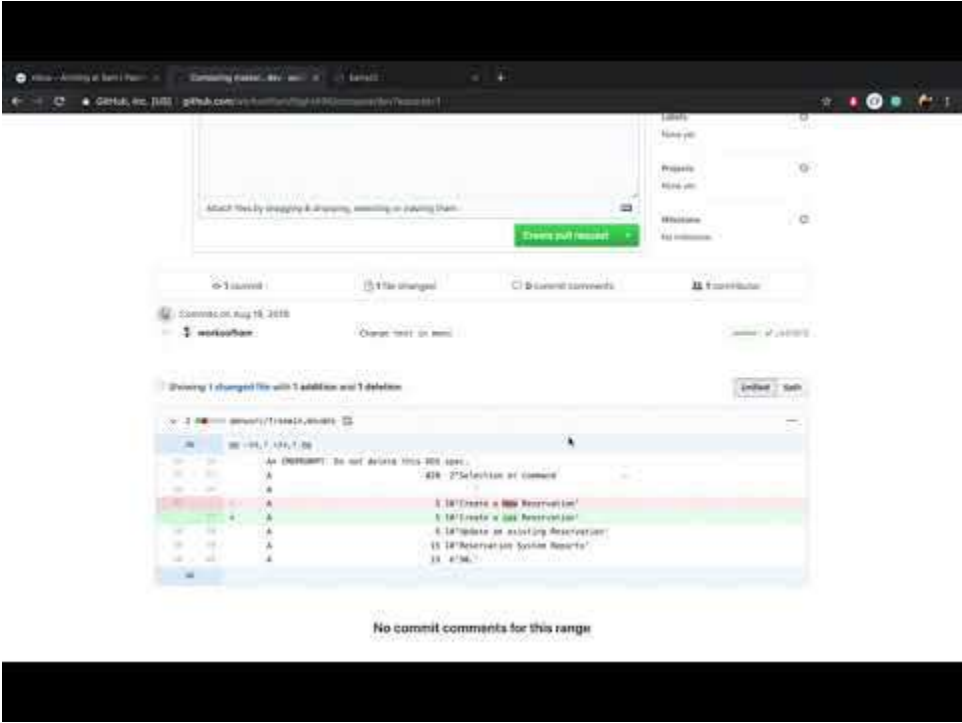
Comparing master...dev · wo
GitHub, Inc. [US] github.com/

Labels
None yet

Projects
None yet

Attach files by dragging & dropping, selecting or pasting them.

Milestone
No milestone

Create pull request

1 commit
1 file changed
0 commit comments
1 contributor

Commits on Aug 16, 2019

workoufham
Change text in menu

Showing 1 changed file with 1 addition and 1 deletion

Unified
Split

2 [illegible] menuori/fremain.mnubs

@@ -11,7 +11,7 @@

AA CMDPROMPT: Do not delete this DDS spec.
A 2'Selection or Command
A
- A 5 10'Create a New Reservation'
+ A 5 10'Create a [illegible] Reservation'
A 6 10'Update an existing Reservation'
A 15 10'Reservation System Reports'
A 23 4'90.'

No commit comments for this range